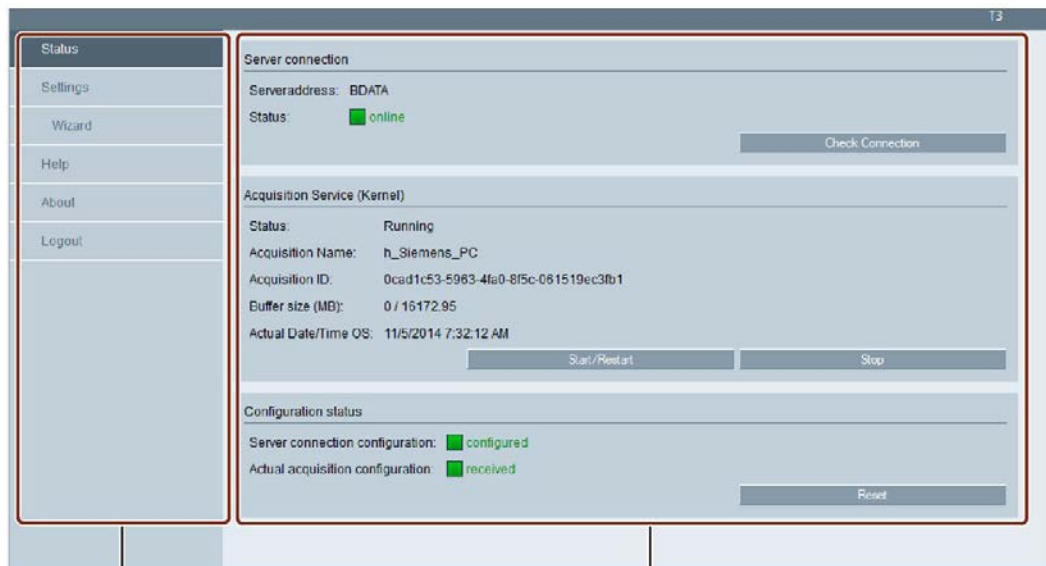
T3

Status
Settings
Wizard
Help
About
Logout

Server connection

Serveraddress: BDATA
Status: online

Check Connection

Acquisition Service (Kernel)

Status: Running
Acquisition Name: h_Siemens_PC
Acquisition ID: 0cad1c53-5963-4fa0-8f5c-061519ec3fb1
Buffer size (MB): 0 / 16172.95
Actual Date/Time OS: 11/5/2014 7:32:12 AM

Start/Restart
Stop

Configuration status

Server connection configuration: configured
Actual acquisition configuration: received

Reset